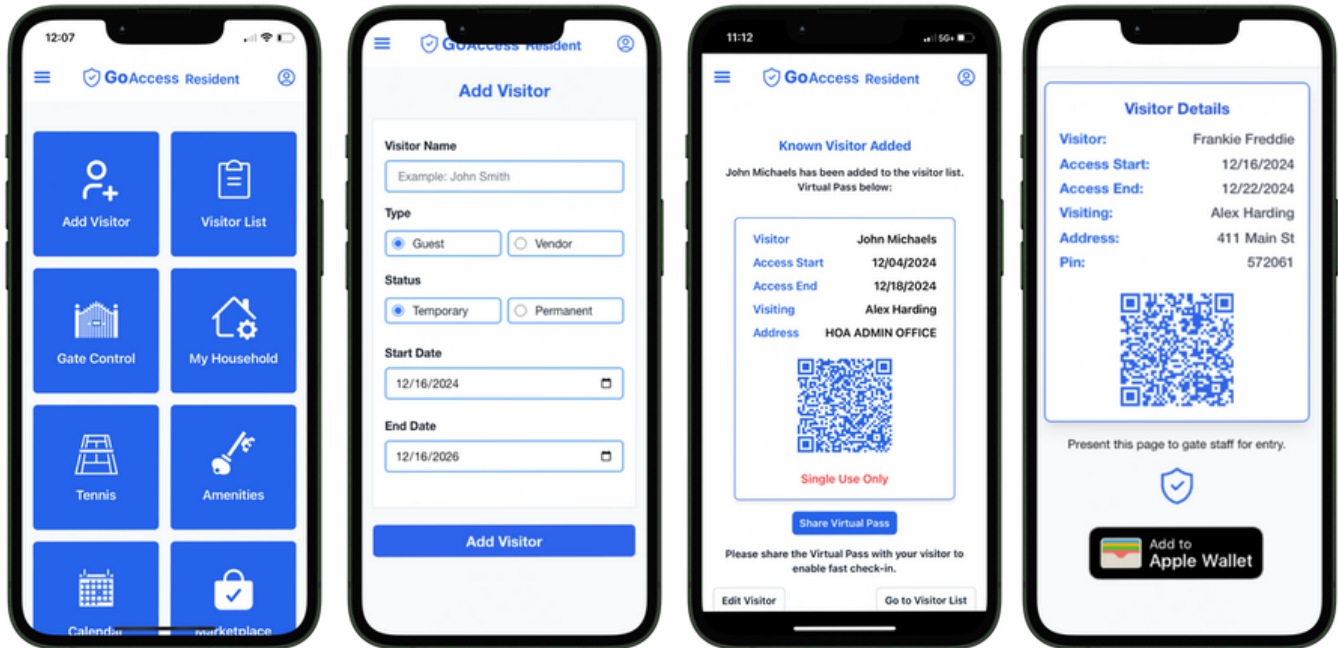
12:07

GoAccess Resident

Add Visitor

Visitor List

Gate Control

My Household

Tennis

Amenities

Calendar

Marketplace

GoAccess Resident

Add Visitor

Visitor Name

Example: John Smith

Type

Guest

Vendor

Status

Temporary

Permanent

Start Date

12/16/2024

End Date

12/16/2026

Add Visitor

11:12

5G+

GoAccess Resident

Known Visitor Added

John Michaels has been added to the visitor list. Virtual Pass below:

| Visitor | John Michaels |
|---|---|
| Access Start | 12/04/2024 |
| Access End | 12/18/2024 |
| Visiting | Alex Harding |
| Address | HOA ADMIN OFFICE |

Single Use Only

Share Virtual Pass

Please share the Virtual Pass with your visitor to enable fast check-in.

Edit Visitor

Go to Visitor List

Visitor Details

| Visitor: | Frankie Freddie |
|---|---|
| Access Start: | 12/16/2024 |
| Access End: | 12/22/2024 |
| Visiting: | Alex Harding |
| Address: | 411 Main St |
| Pin: | 572061 |

Present this page to gate staff for entry.

Add to Apple Wallet